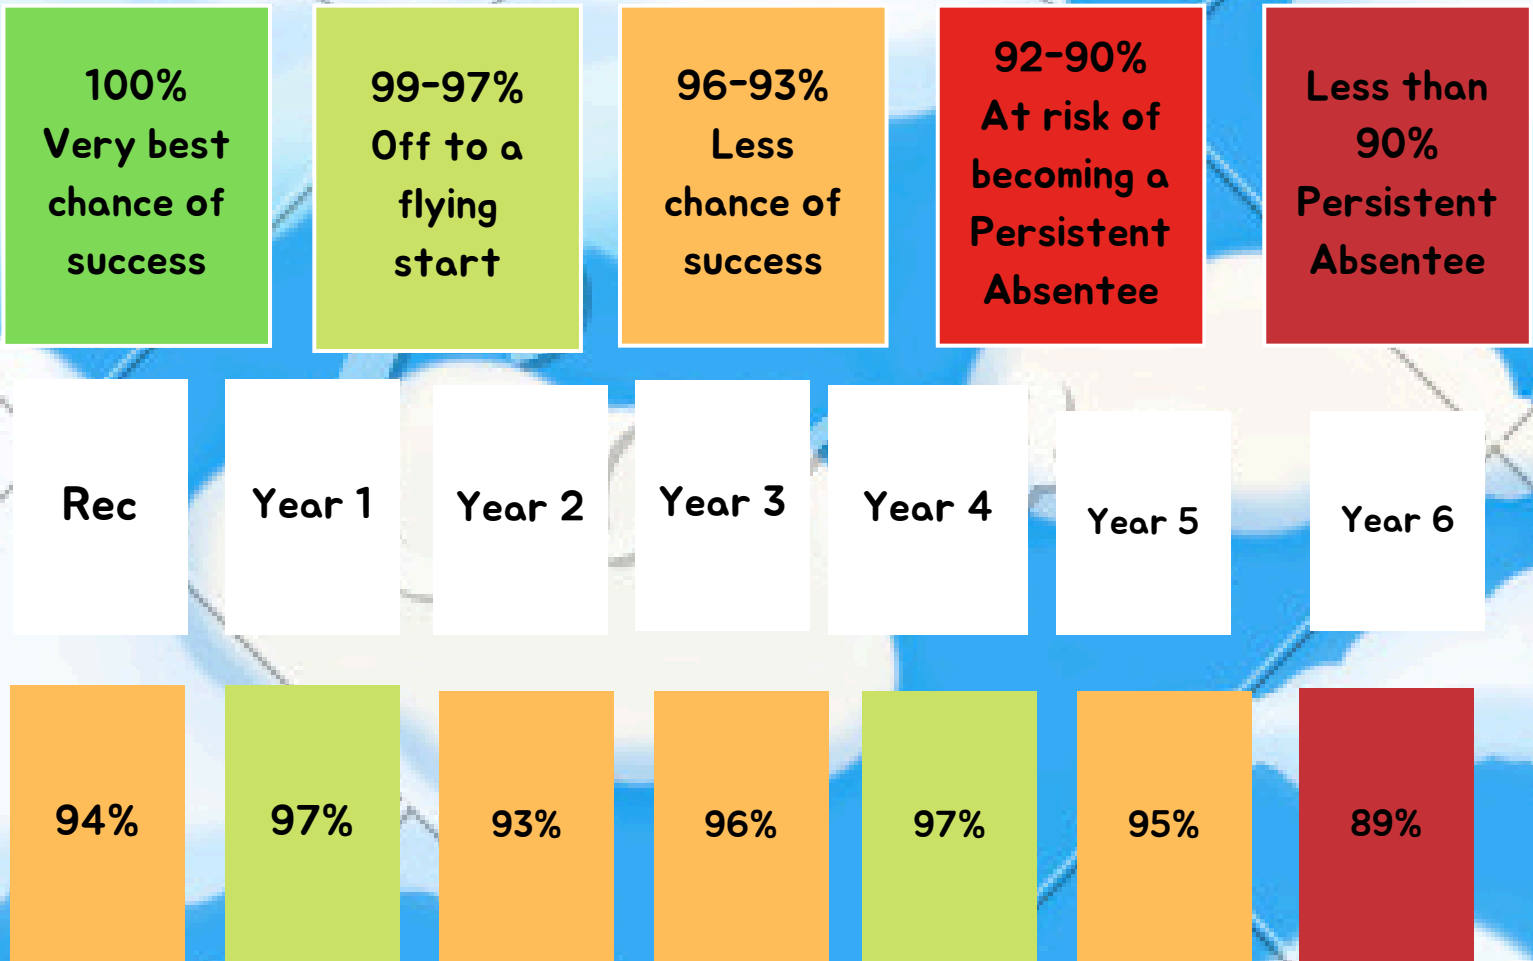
100% Very best chance of success

99-97% Off to a flying start

96-93% Less chance of success

92-90% At risk of becoming a Persistent Absentee

Less than 90% Persistent Absentee

Rec

Year 1

Year 2

Year 3

Year 4

Year 5

Year 6

94%

97%

93%

96%

97%

95%

89%